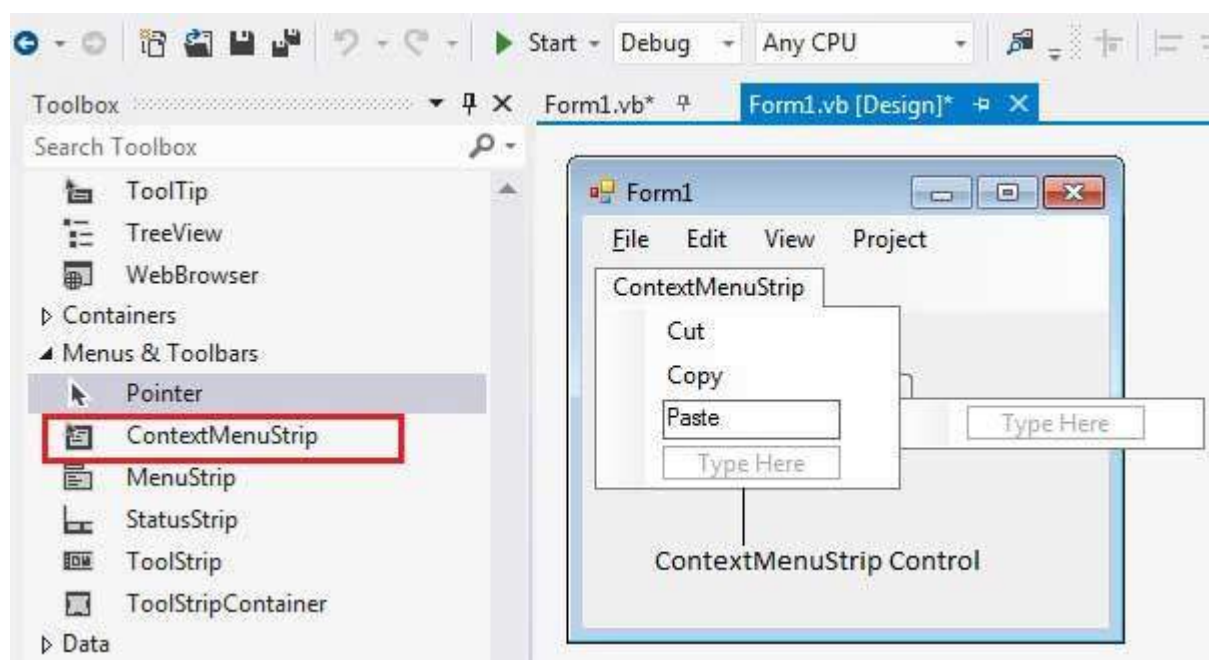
Start Debug Any CPU

Toolbox

Form1.vb*

Form1.vb [Design]*

Search Toolbox

ToolTip

TreeView

WebBrowser

▷ Containers

◢ Menus & Toolbars

Pointer

ContextMenuStrip

MenuStrip

StatusStrip

ToolStrip

ToolStripContainer

▷ Data

Form1

File Edit View Project

ContextMenuStrip

Cut

Copy

Paste

Type Here

Type Here

ContextMenuStrip Control